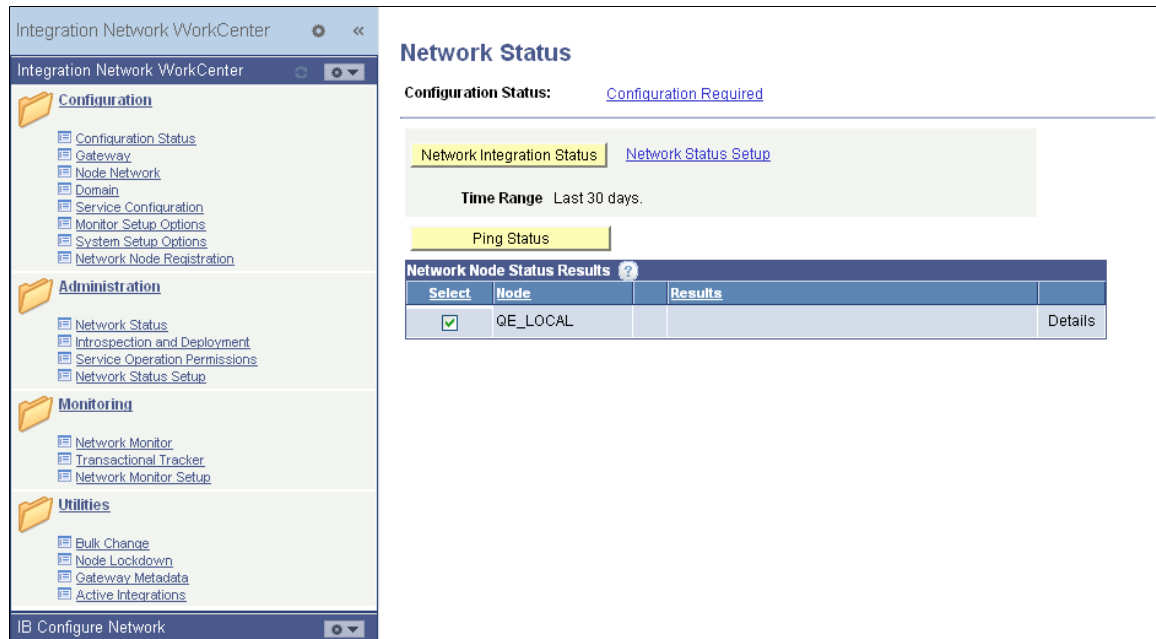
Integration Network WorkCenter

Integration Network WorkCenter

Configuration

Configuration Status
Gateway
Node Network
Domain
Service Configuration
Monitor Setup Options
System Setup Options
Network Node Registration

Administration

Network Status
Introspection and Deployment
Service Operation Permissions
Network Status Setup

Monitoring

Network Monitor
Transactional Tracker
Network Monitor Setup

Utilities

Bulk Change
Node Lockdown
Gateway Metadata
Active Integrations

IB Configure Network

Network Status

Configuration Status: Configuration Required

Network Integration Status Network Status Setup

Time Range Last 30 days.

Ping Status

Network Node Status Results

| Select | Node | | Results | |
|---|---|---|---|---|
| ☑ | QE_LOCAL | | | Details |